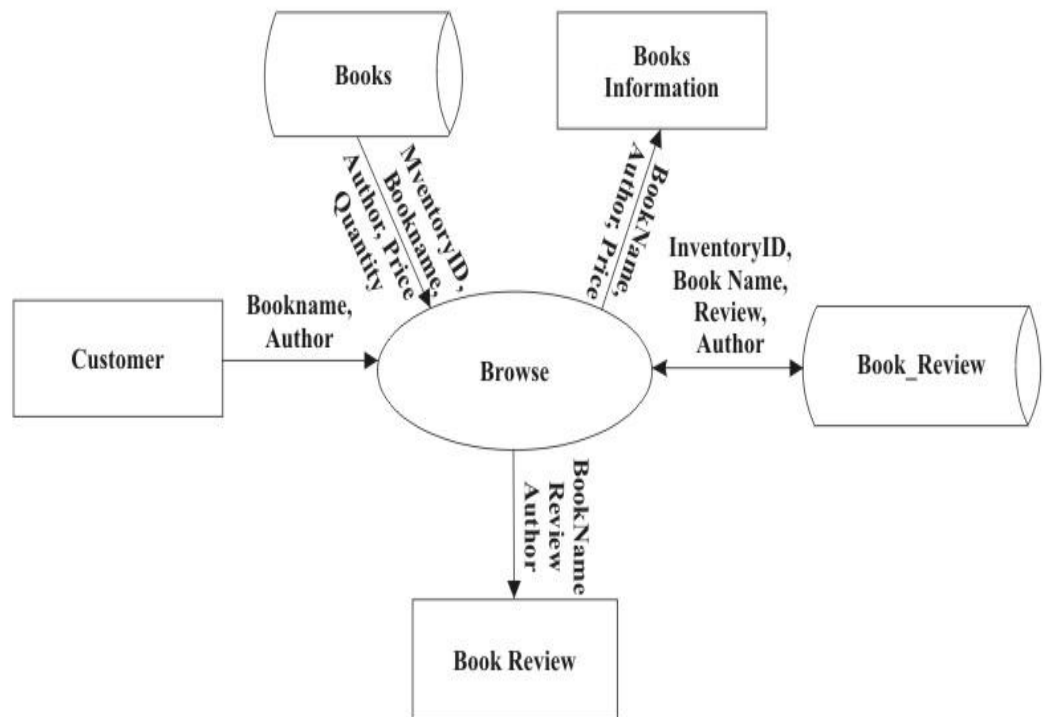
Books

Books Information

MventoryID, Bookname, Author, Price Quantity

BookName, Author, Price

InventoryID, Book Name, Review, Author

Bookname, Author

Customer

Browse

Book_Review

BookName Review Author

Book Review